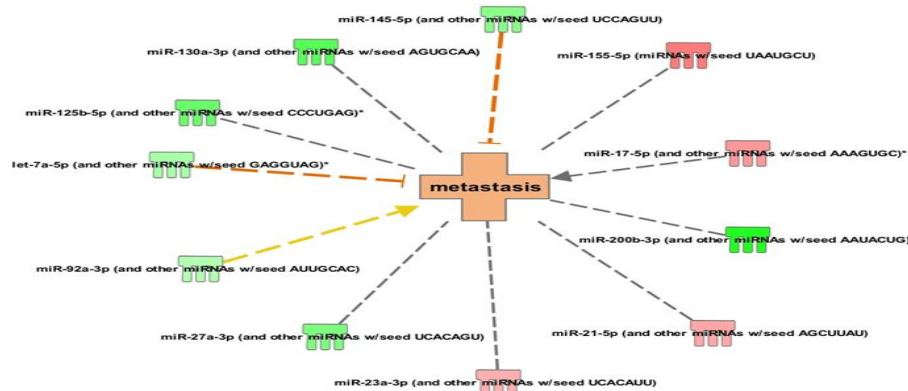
miR-145-5p (and other miRNAs w/seed UCCAGUU)

miR-130a-3p (and other miRNAs w/seed AGUGCAA)

miR-155-5p (miRNAs w/seed UAAUGCU)

miR-125b-5p (and other miRNAs w/seed CCCUGAG)*

let-7a-5p (and other miRNAs w/seed GAGGUAG)*

miR-17-5p (and other miRNAs w/seed AAAGUGC)*

metastasis

miR-200b-3p (and other miRNAs w/seed AAUACUG)

miR-92a-3p (and other miRNAs w/seed AUUGCAC)

miR-27a-3p (and other miRNAs w/seed UCACAGU)

miR-21-5p (and other miRNAs w/seed AGCUUAU)

miR-23a-3p (and other miRNAs w/seed UCACAUU)